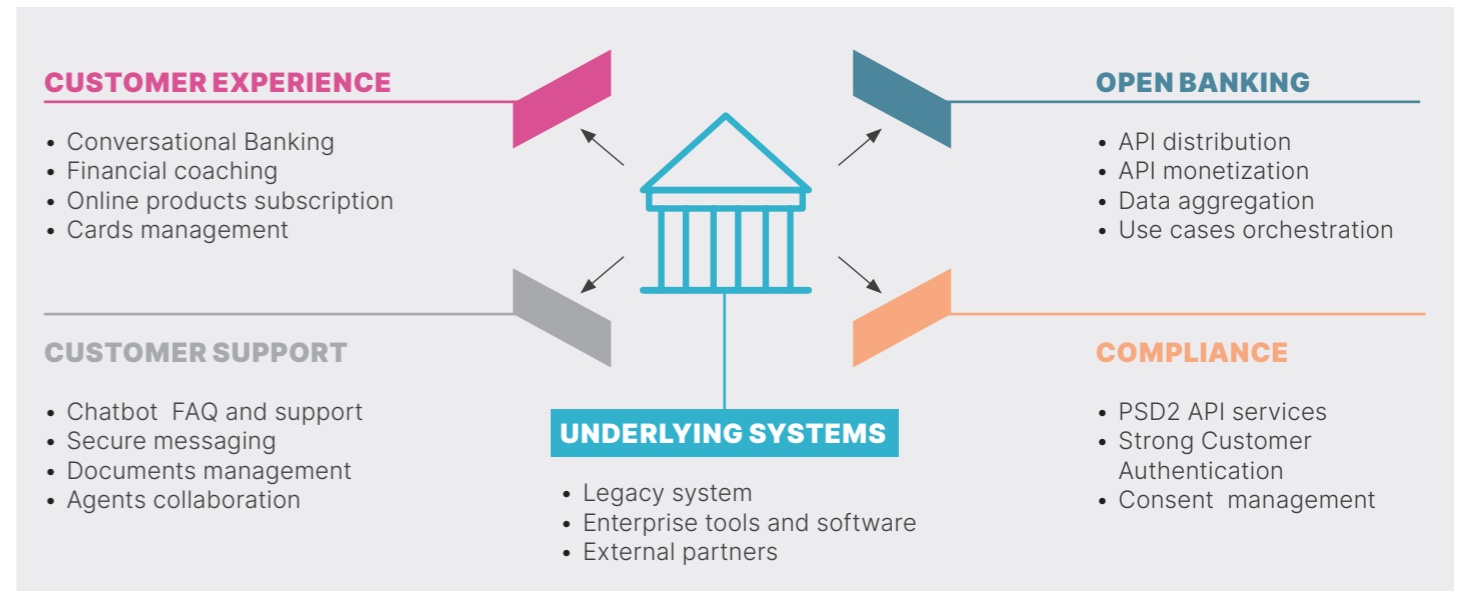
CUSTOMER EXPERIENCE

• Conversational Banking
• Financial coaching
• Online products subscription
• Cards management

OPEN BANKING

• API distribution
• API monetization
• Data aggregation
• Use cases orchestration

CUSTOMER SUPPORT

• Chatbot FAQ and support
• Secure messaging
• Documents management
• Agents collaboration

UNDERLYING SYSTEMS

• Legacy system
• Enterprise tools and software
• External partners

COMPLIANCE

• PSD2 API services
• Strong Customer Authentication
• Consent management